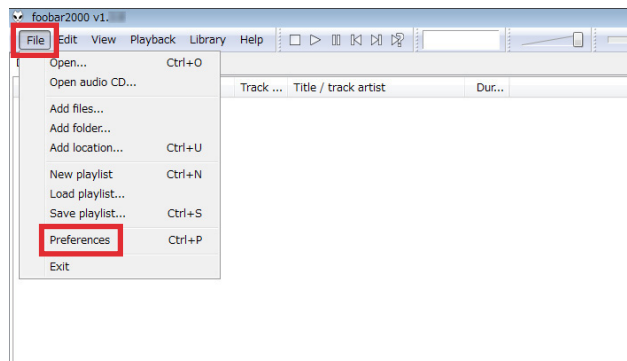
foobar2000 v1.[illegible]

File Edit View Playback Library Help

Open... Ctrl+O
Open audio CD...
Add files...
Add folder...
Add location... Ctrl+U
New playlist Ctrl+N
Load playlist...
Save playlist... Ctrl+S
Preferences Ctrl+P
Exit

Track ... Title / track artist Dur...